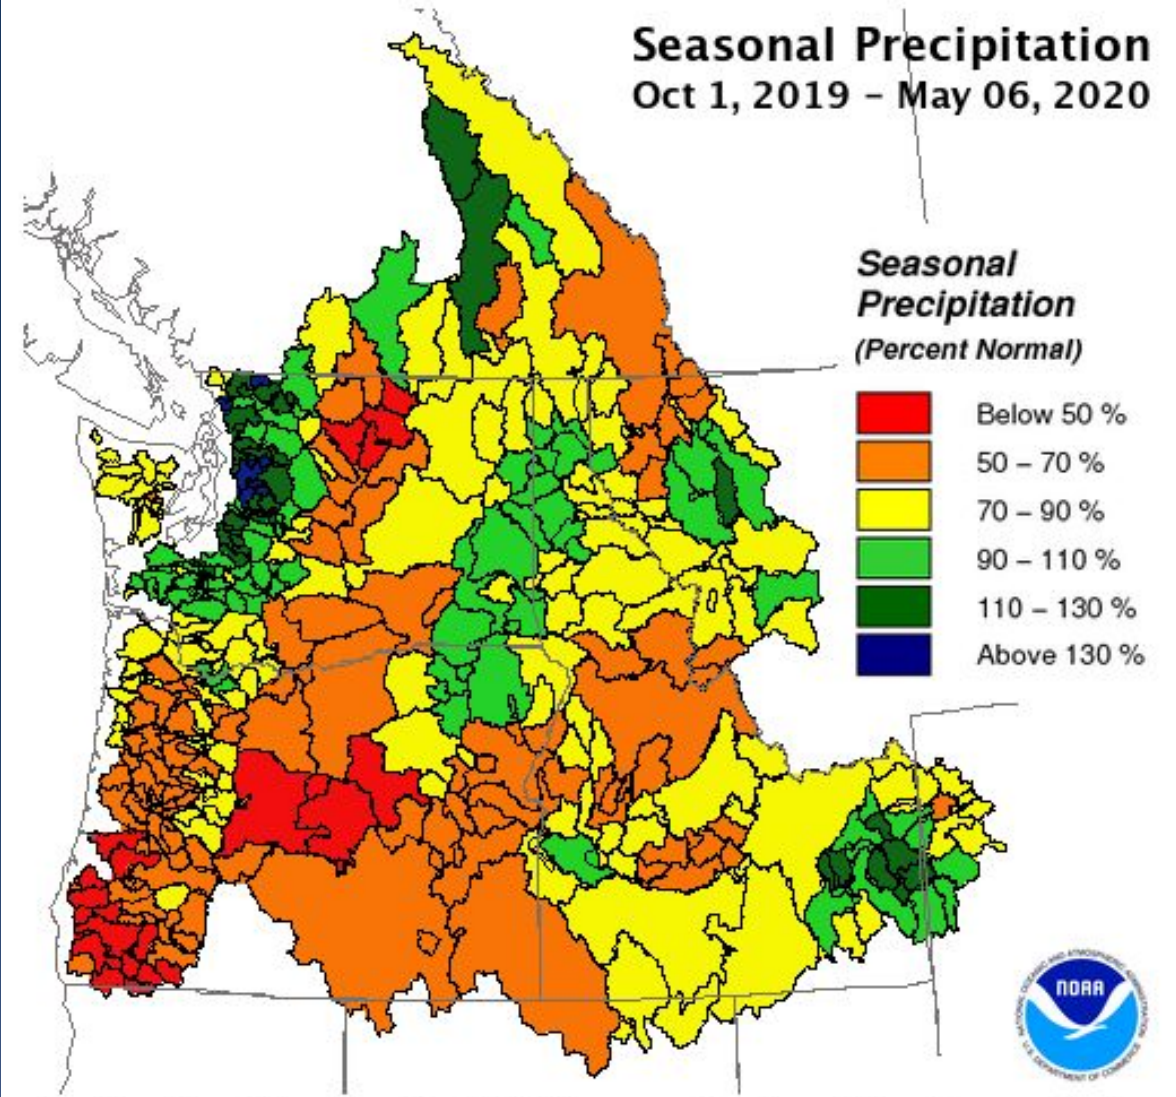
Seasonal Precipitation
Oct 1, 2019 - May 06, 2020

Seasonal Precipitation
(Percent Normal)

Below 50 %
50 – 70 %
70 – 90 %
90 – 110 %
110 – 130 %
Above 130 %

NOAA
NATIONAL OCEANIC AND ATMOSPHERIC ADMINISTRATION
U.S. DEPARTMENT OF COMMERCE